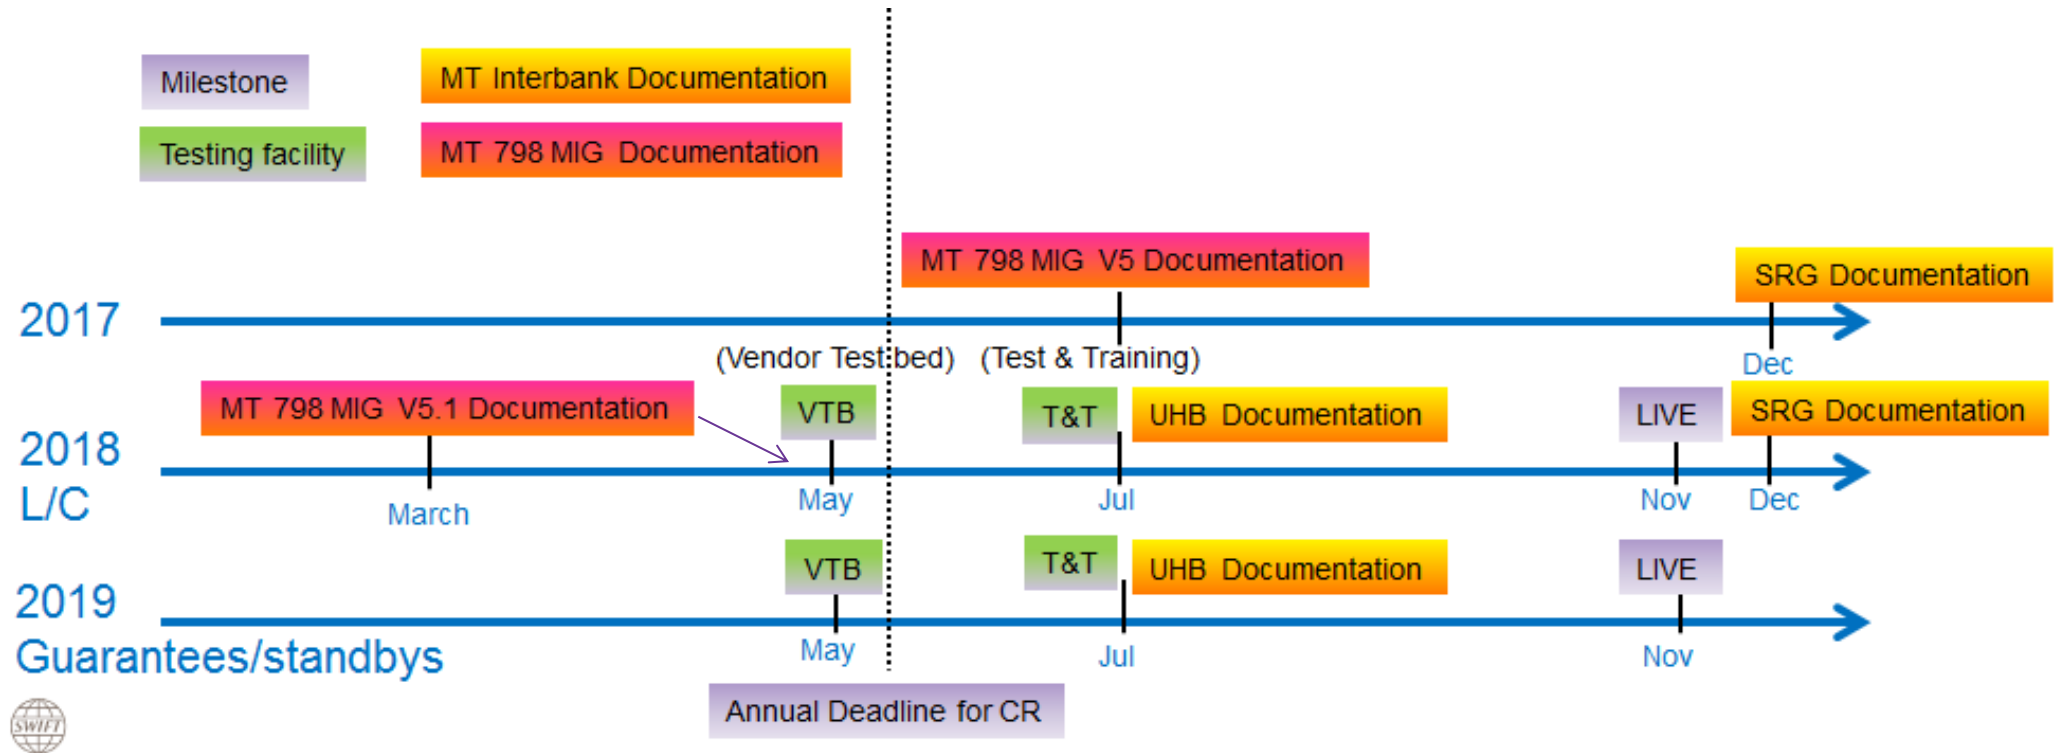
Milestone

MT Interbank Documentation

Testing facility

MT 798 MIG Documentation

MT 798 MIG V5 Documentation

SRG Documentation

2017

Dec

(Vendor Test bed) (Test & Training)

MT 798 MIG V5.1 Documentation

VTB

T&T

UHB Documentation

LIVE

SRG Documentation

2018
L/C

March

May

Jul

Nov

Dec

VTB

T&T

UHB Documentation

LIVE

2019
Guarantees/standbys

May

Jul

Nov

Annual Deadline for CR

SWIFT